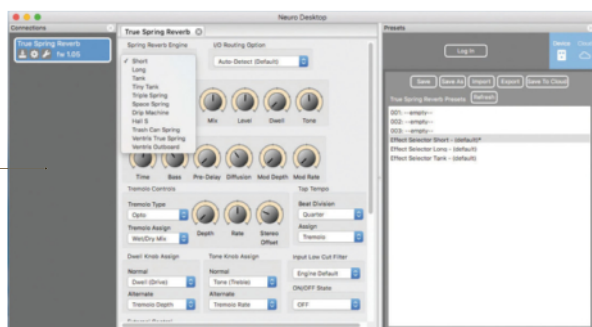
Neuro Desktop

Connections

True Spring Reverb
fw 1.05

True Spring Reverb

Spring Reverb Engine

I/O Routing Option

Short
Long
Tank
Tiny Tank
Triple Spring
Space Spring
Drip Machine
Hall S
Trash Can Spring
Ventris True Spring
Ventris Outboard

Auto-Detect (Default)

Mix
Level
Dwell
Tone

Time
Bass
Pre-Delay
Diffusion
Mod Depth
Mod Rate

Tremolo Controls

Tremolo Type
Opto

Tremolo Assign
Wet/Dry Mix

Depth
Rate
Stereo Offset

Tap Tempo

Beat Division
Quarter

Assign
Tremolo

Dwell Knob Assign

Normal
Dwell (Drive)

Alternate
Tremolo Depth

Tone Knob Assign

Normal
Tone (Treble)

Alternate
Tremolo Rate

Input Low Cut Filter
Engine Default

ON/OFF State
OFF

Presets

Log In

Device
Cloud

Save
Save As
Import
Export
Save To Cloud

True Spring Reverb Presets
Refresh

001.--empty--
002.--empty--
003.--empty--
Effect Selector Short - (default)*
Effect Selector Long - (default)
Effect Selector Tank - (default)